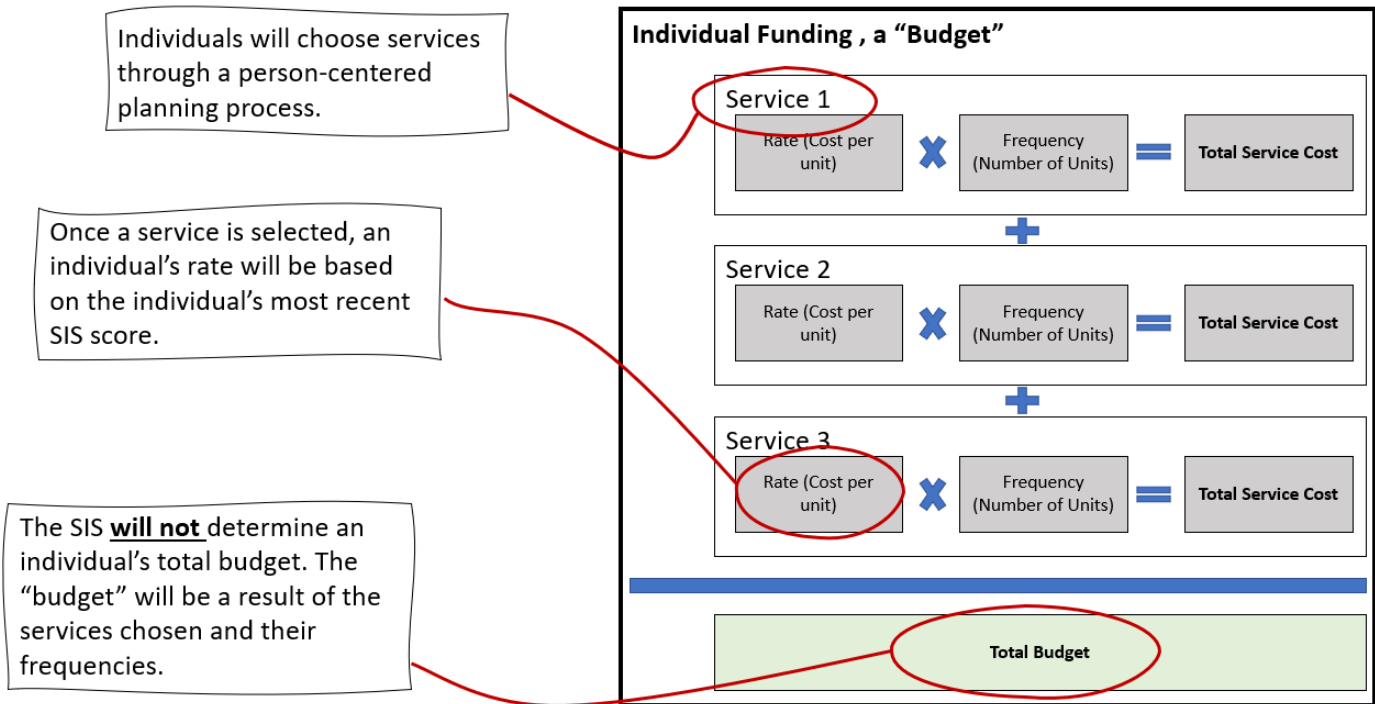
Individuals will choose services through a person-centered planning process.

Once a service is selected, an individual's rate will be based on the individual's most recent SIS score.

The SIS **will not** determine an individual's total budget. The "budget" will be a result of the services chosen and their frequencies.

Individual Funding , a "Budget"

Service 1

Rate (Cost per unit)

Frequency (Number of Units)

Total Service Cost

Service 2

Rate (Cost per unit)

Frequency (Number of Units)

Total Service Cost

Service 3

Rate (Cost per unit)

Frequency (Number of Units)

Total Service Cost

Total Budget